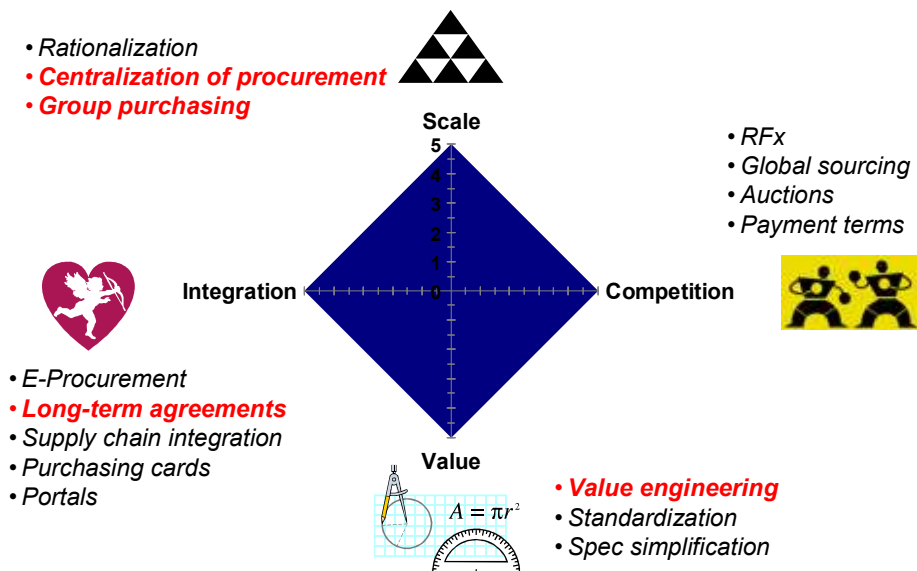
• Rationalization
• Centralization of procurement
• Group purchasing

Scale

5
4
3
2
1
0

• RFx
• Global sourcing
• Auctions
• Payment terms

Integration

Competition

• E-Procurement
• Long-term agreements
• Supply chain integration
• Purchasing cards
• Portals

Value

$A = \pi r^2$

• Value engineering
• Standardization
• Spec simplification